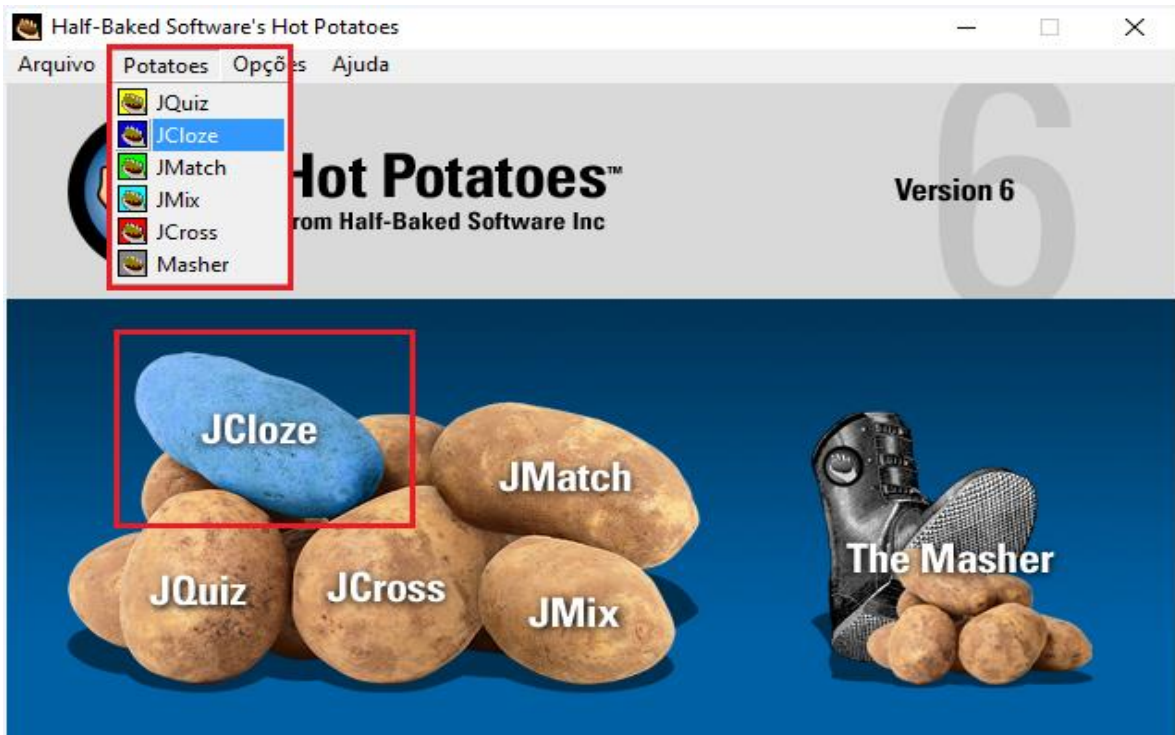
Half-Baked Software's Hot Potatoes

Arquivo Potatoes Opções Ajuda

JQuiz
JCloze
JMatch
JMix
JCross
Masher

Hot Potatoes™
from Half-Baked Software Inc

Version 6

6

JCloze
JMatch
JQuiz
JCross
JMix
The Masher